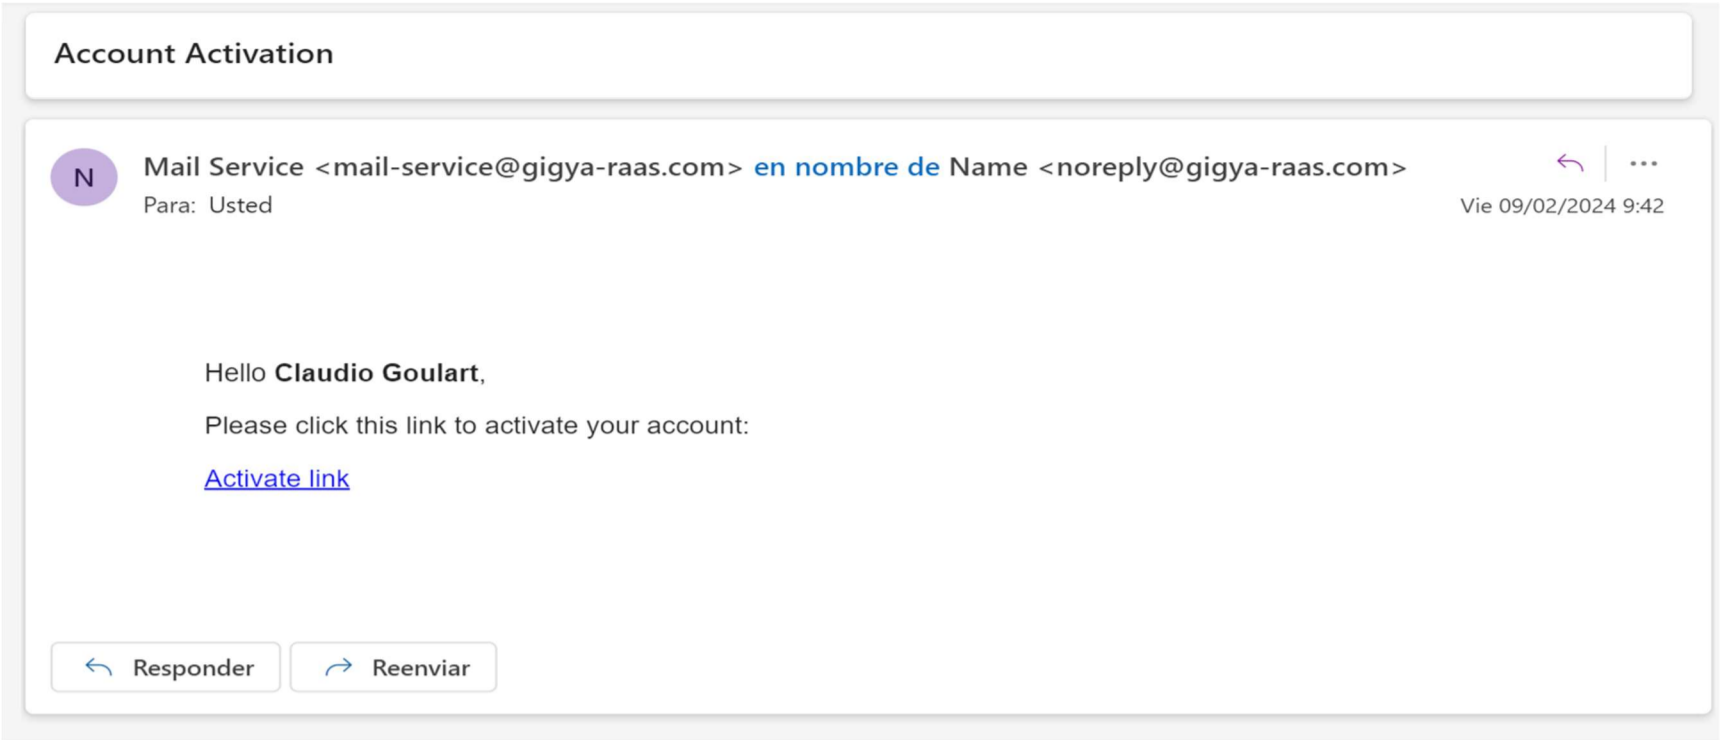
Account Activation

N

Mail Service <mail-service@gigya-raas.com> en nombre de Name <noreply@gigya-raas.com>

Para: Usted

Vie 09/02/2024 9:42

Hello **Claudio Goulart**,

Please click this link to activate your account:

Activate link

Responder

Reenviar